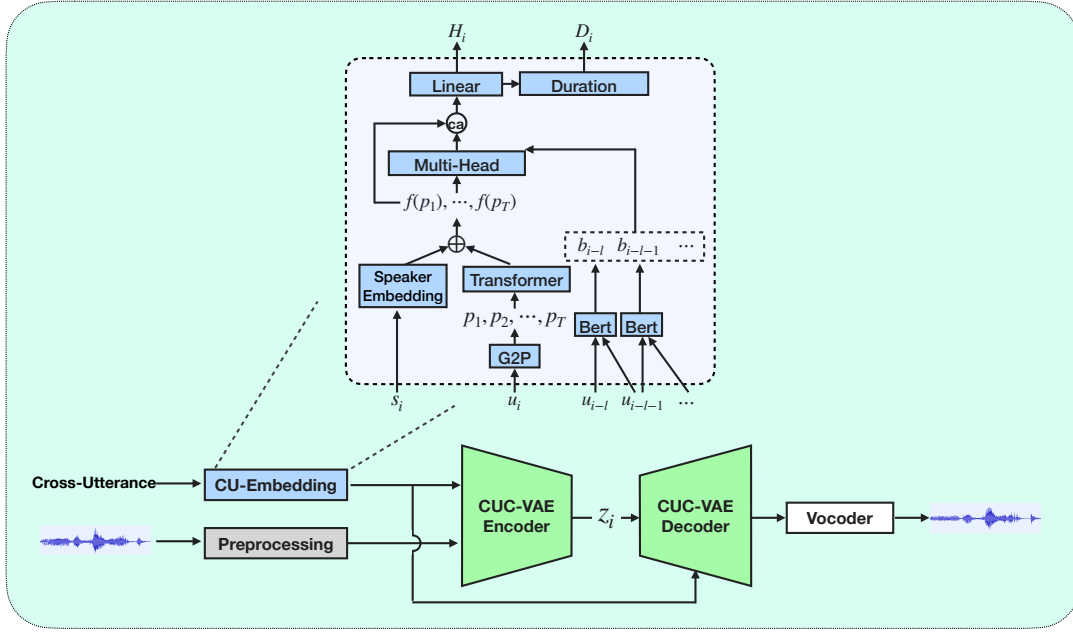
$H_i$

$D_i$

Linear

Duration

ca

Multi-Head

$f(p_1), \cdots, f(p_T)$

$b_{i-l}$ $b_{i-l-1}$ $\cdots$

Speaker Embedding

Transformer

$p_1, p_2, \cdots, p_T$

Bert

Bert

G2P

$s_i$

$u_i$

$u_{i-l}$ $u_{i-l-1}$ $\cdots$

Cross-Utterance

CU-Embedding

Preprocessing

CUC-VAE Encoder

$z_i$

CUC-VAE Decoder

Vocoder